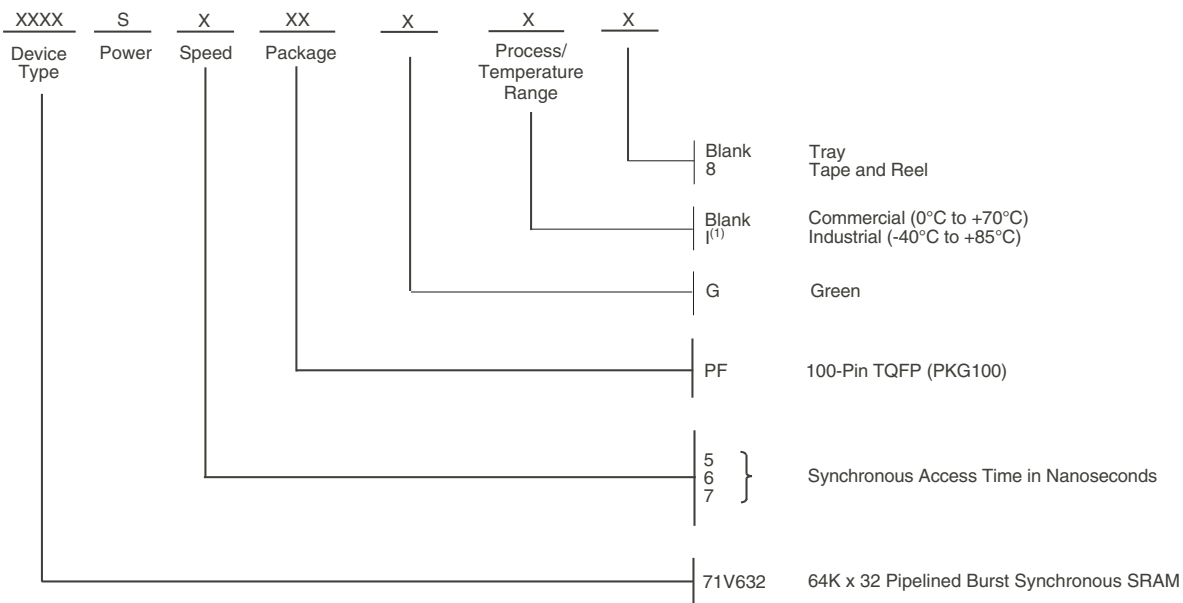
XXXX S X XX X X X

Device Type Power Speed Package Process/ Temperature Range

Blank Tray
8 Tape and Reel

Blank Commercial (0°C to +70°C)
I$^{(1)}$ Industrial (-40°C to +85°C)

G Green

PF 100-Pin TQFP (PKG100)

5
6
7 Synchronous Access Time in Nanoseconds

71V632 64K x 32 Pipelined Burst Synchronous SRAM